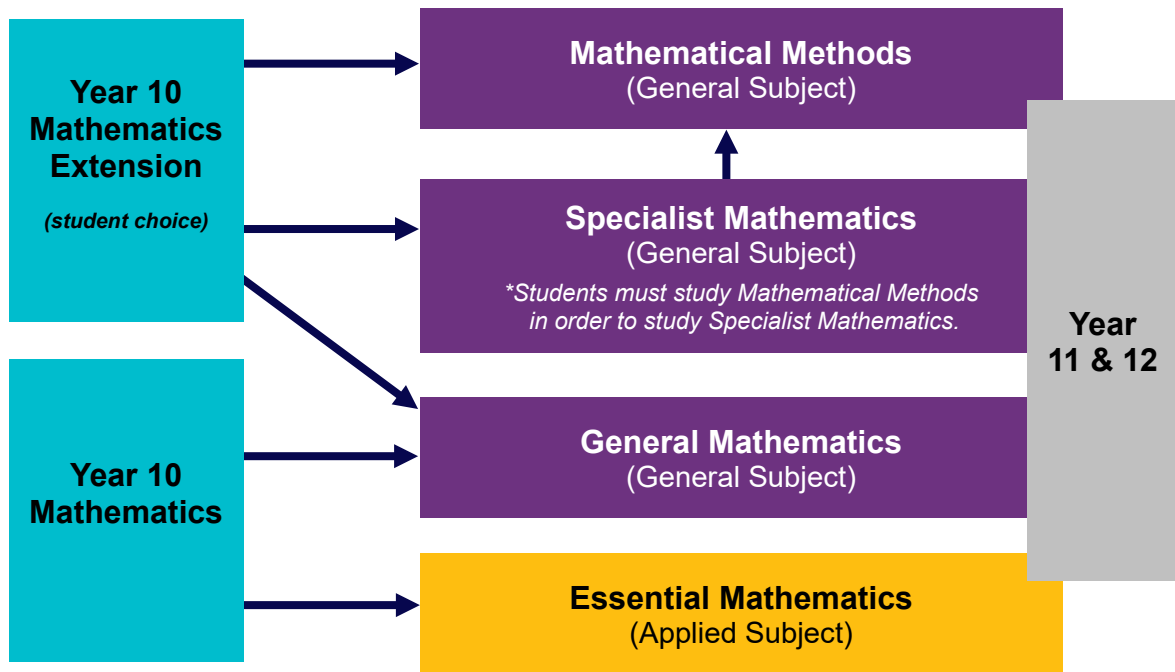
Year 10 Mathematics Extension

(student choice)

Year 10 Mathematics

Mathematical Methods
(General Subject)

Specialist Mathematics
(General Subject)
*Students must study Mathematical Methods in order to study Specialist Mathematics.

General Mathematics
(General Subject)

Essential Mathematics
(Applied Subject)

Year 11 & 12